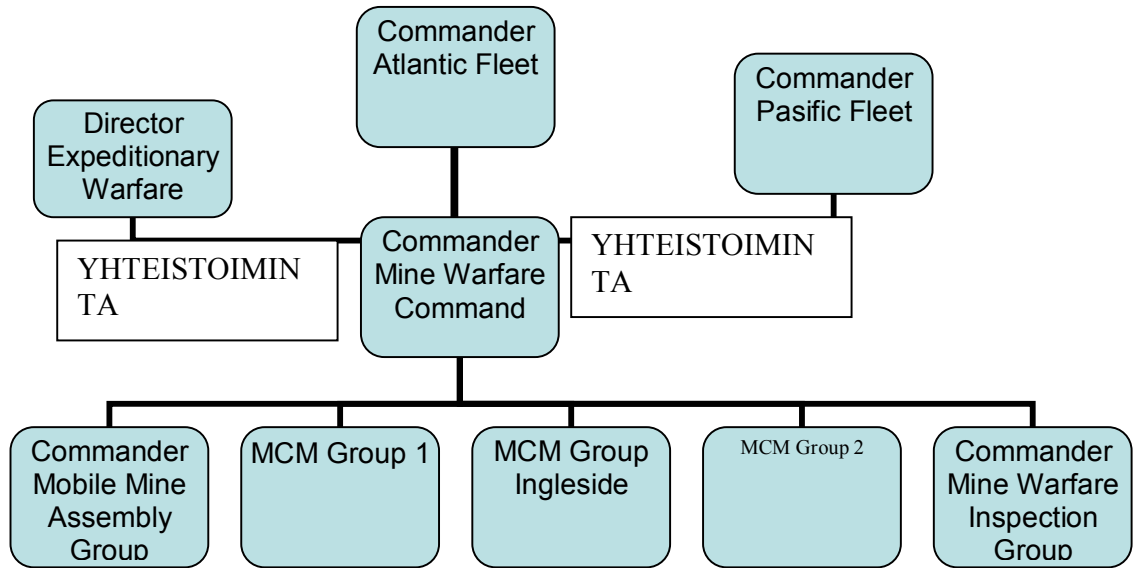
Commander Atlantic Fleet

Director Expeditionary Warfare

Commander Pasific Fleet

YHTEISTOIMIN TA

Commander Mine Warfare Command

YHTEISTOIMIN TA

Commander Mobile Mine Assembly Group

MCM Group 1

MCM Group Ingleside

MCM Group 2

Commander Mine Warfare Inspection Group